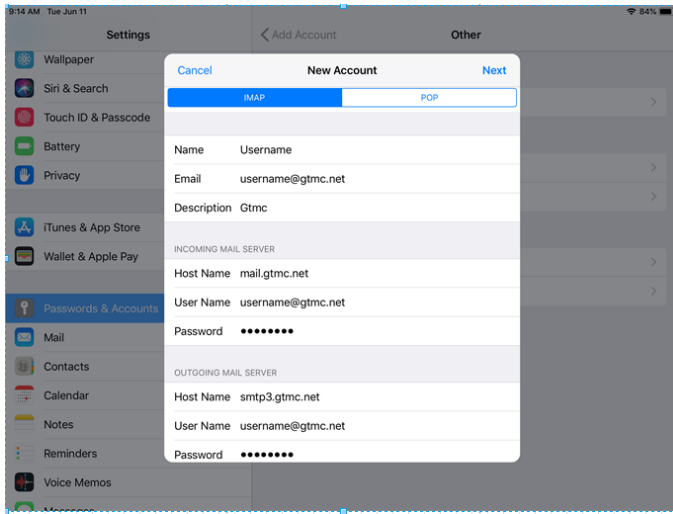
9:14 AM Tue Jun 11

84%

Settings

Wallpaper

Siri & Search

Touch ID & Passcode

Battery

Privacy

iTunes & App Store

Wallet & Apple Pay

Passwords & Accounts

Mail

Contacts

Calendar

Notes

Reminders

Voice Memos

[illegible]

Add Account

Other

Cancel

New Account

Next

IMAP

POP

| | |
|---|---|
| Name | Username |
| Email | username@gtmc.net |
| Description | Gtmc |

INCOMING MAIL SERVER

| | |
|---|---|
| Host Name | mail.gtmc.net |
| User Name | username@gtmc.net |
| Password | •••••••• |

OUTGOING MAIL SERVER

| | |
|---|---|
| Host Name | smtp3.gtmc.net |
| User Name | username@gtmc.net |
| Password | •••••••• |